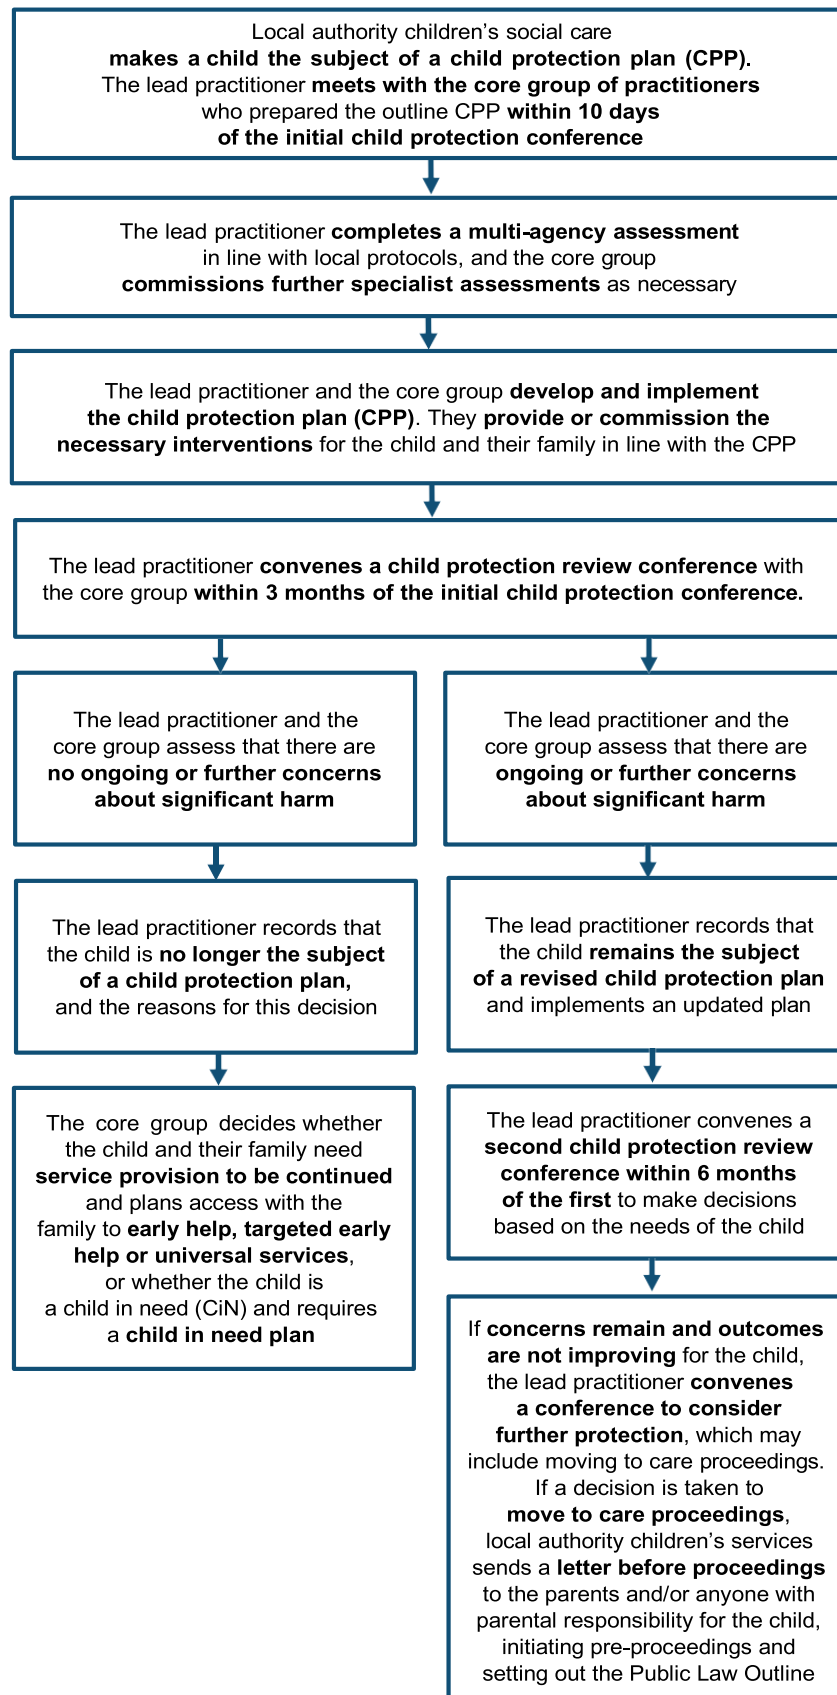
Local authority children's social care makes a child the subject of a child protection plan (CPP). The lead practitioner meets with the core group of practitioners who prepared the outline CPP within 10 days of the initial child protection conference

The lead practitioner completes a multi-agency assessment in line with local protocols, and the core group commissions further specialist assessments as necessary

The lead practitioner and the core group develop and implement the child protection plan (CPP). They provide or commission the necessary interventions for the child and their family in line with the CPP

The lead practitioner convenes a child protection review conference with the core group within 3 months of the initial child protection conference.

The lead practitioner and the core group assess that there are no ongoing or further concerns about significant harm

The lead practitioner records that the child is no longer the subject of a child protection plan, and the reasons for this decision

The core group decides whether the child and their family need service provision to be continued and plans access with the family to early help, targeted early help or universal services, or whether the child is a child in need (CiN) and requires a child in need plan

The lead practitioner and the core group assess that there are ongoing or further concerns about significant harm

The lead practitioner records that the child remains the subject of a revised child protection plan and implements an updated plan

The lead practitioner convenes a second child protection review conference within 6 months of the first to make decisions based on the needs of the child

If concerns remain and outcomes are not improving for the child, the lead practitioner convenes a conference to consider further protection, which may include moving to care proceedings. If a decision is taken to move to care proceedings, local authority children's services sends a letter before proceedings to the parents and/or anyone with parental responsibility for the child, initiating pre-proceedings and setting out the Public Law Outline